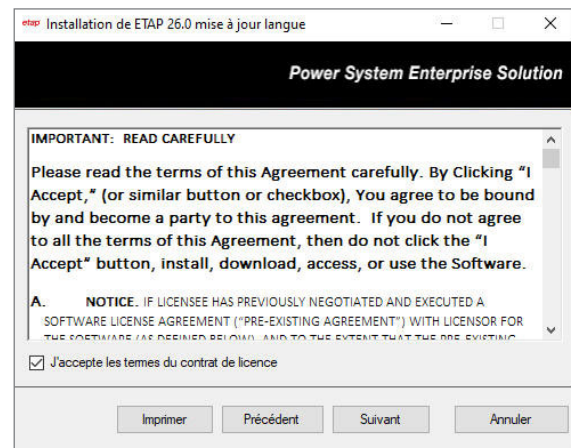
etap Installation de ETAP 26.0 mise à jour langue

Power System Enterprise Solution

IMPORTANT: READ CAREFULLY

Please read the terms of this Agreement carefully. By Clicking "I Accept," (or similar button or checkbox), You agree to be bound by and become a party to this agreement. If you do not agree to all the terms of this Agreement, then do not click the "I Accept" button, install, download, access, or use the Software.

A. NOTICE. IF LICENSEE HAS PREVIOUSLY NEGOTIATED AND EXECUTED A SOFTWARE LICENSE AGREEMENT ("PRE-EXISTING AGREEMENT") WITH LICENSOR FOR THE SOFTWARE (AS DEFINED BELOW), AND TO THE EXTENT THAT THE PRE-EXISTING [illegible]

J'accepte les termes du contrat de licence

Imprimer Précédent Suivant Annuler